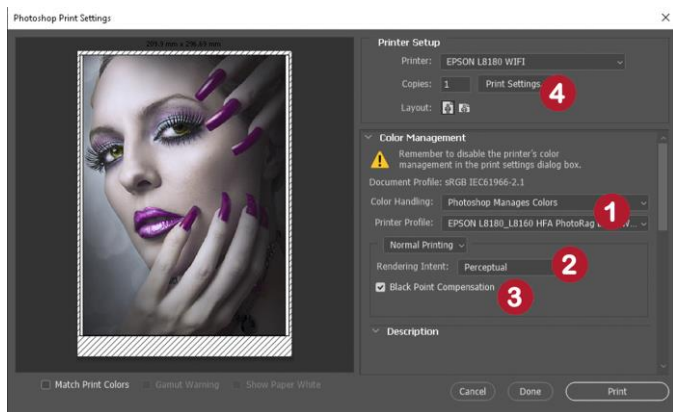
Photoshop Print Settings

×

209.9 mm x 296.69 mm

Printer Setup

Printer: EPSON L8180 WIFI

Copies: 1 Print Settings...

4

Layout:

Color Management

Remember to disable the printer's color management in the print settings dialog box.

Document Profile: sRGB IEC61966-2.1

Color Handling: Photoshop Manages Colors

1

Printer Profile: EPSON L8180_L8160 HFA PhotoRag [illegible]

Normal Printing

2

Rendering Intent: Perceptual

Black Point Compensation

3

Description

Match Print Colors

Gamut Warning

Show Paper White

Cancel

Done

Print